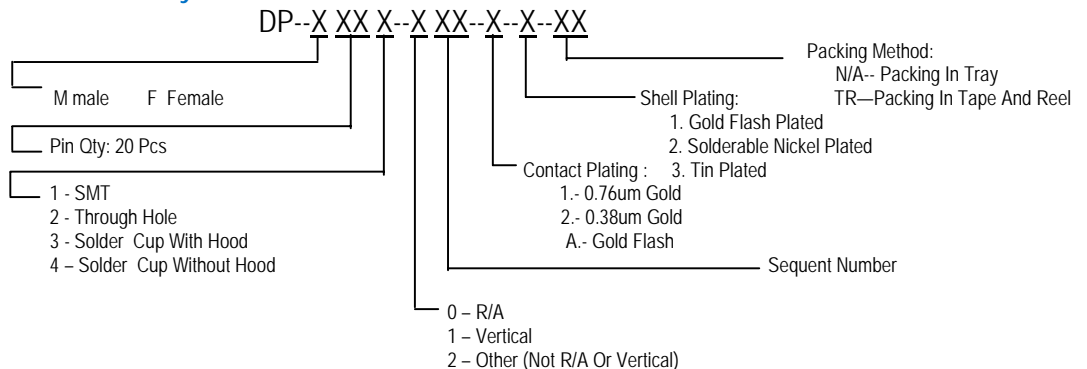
DP--X XX X--X XX--X--X--XX

Packing Method:
N/A-- Packing In Tray
TR—Packing In Tape And Reel

M male F Female

Shell Plating:
1. Gold Flash Plated
2. Solderable Nickel Plated
3. Tin Plated

Pin Qty: 20 Pcs

Contact Plating :
1.- 0.76um Gold
2.- 0.38um Gold
A.- Gold Flash

1 - SMT
2 - Through Hole
3 - Solder Cup With Hood
4 – Solder Cup Without Hood

Sequent Number

0 – R/A
1 – Vertical
2 – Other (Not R/A Or Vertical)